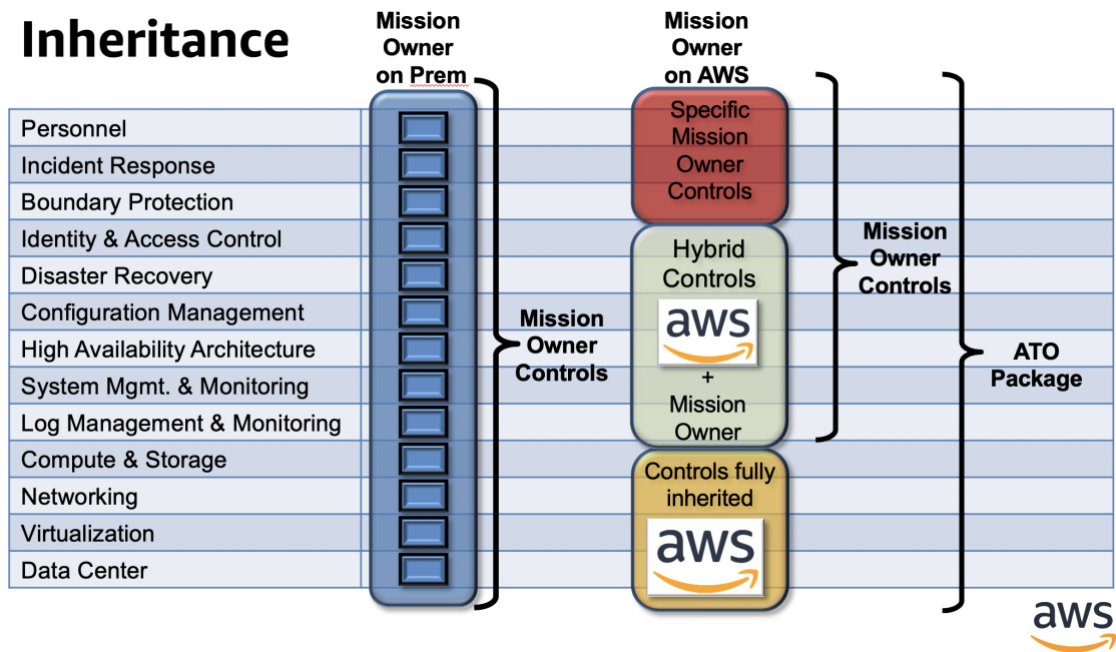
Inheritance

Mission Owner on Prem

Mission Owner on AWS

Personnel
Incident Response
Boundary Protection
Identity & Access Control
Disaster Recovery
Configuration Management
High Availability Architecture
System Mgmt. & Monitoring
Log Management & Monitoring
Compute & Storage
Networking
Virtualization
Data Center

Mission Owner Controls

Specific Mission Owner Controls

Hybrid Controls

aws

+

Mission Owner

Controls fully inherited

aws

Mission Owner Controls

ATO Package

aws